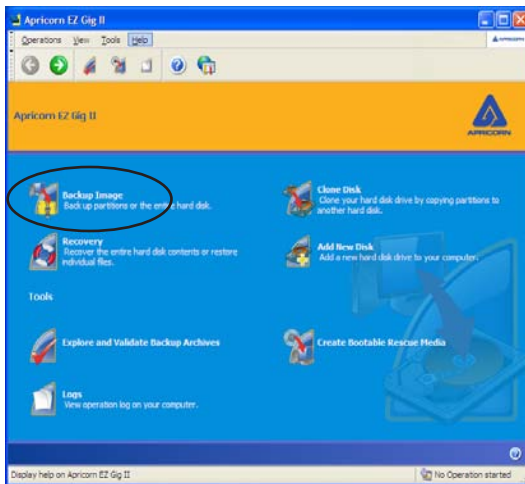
Apricorn EZ Gig II

Operations View Tools Help

Apricorn EZ Gig II

APRICORN

Backup Image
Back up partitions or the entire hard disk.

Clone Disk
Clone your hard disk drive by copying partitions to another hard disk.

Recovery
Recover the entire hard disk contents or restore individual files.

Add New Disk
Add a new hard disk drive to your computer.

Tools

Explore and Validate Backup Archives

Create Bootable Rescue Media

Logs
View operation log on your computer.

Display help on Apricorn EZ Gig II

No Operation started